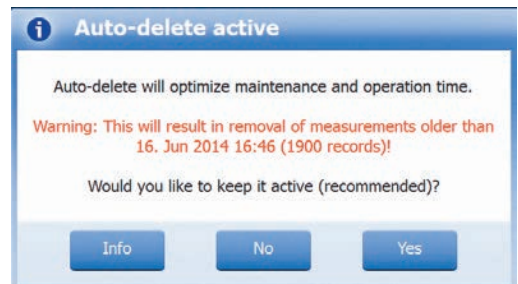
Auto-delete active

Auto-delete will optimize maintenance and operation time.

Warning: This will result in removal of measurements older than 16. Jun 2014 16:46 (1900 records)!

Would you like to keep it active (recommended)?

Info
No
Yes